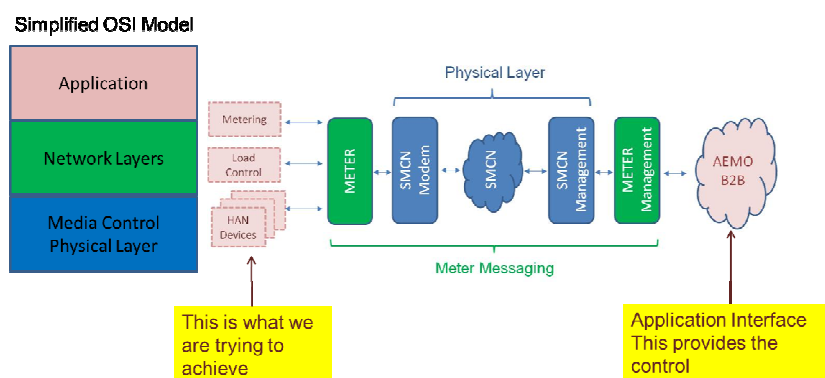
Simplified OSI Model

Application

Network Layers

Media Control Physical Layer

Metering

Load Control

HAN Devices

Physical Layer

METER

SMCN Modem

SMCN

SMCN Management

METER Management

AEMO B2B

Meter Messaging

This is what we are trying to achieve

Application Interface This provides the control